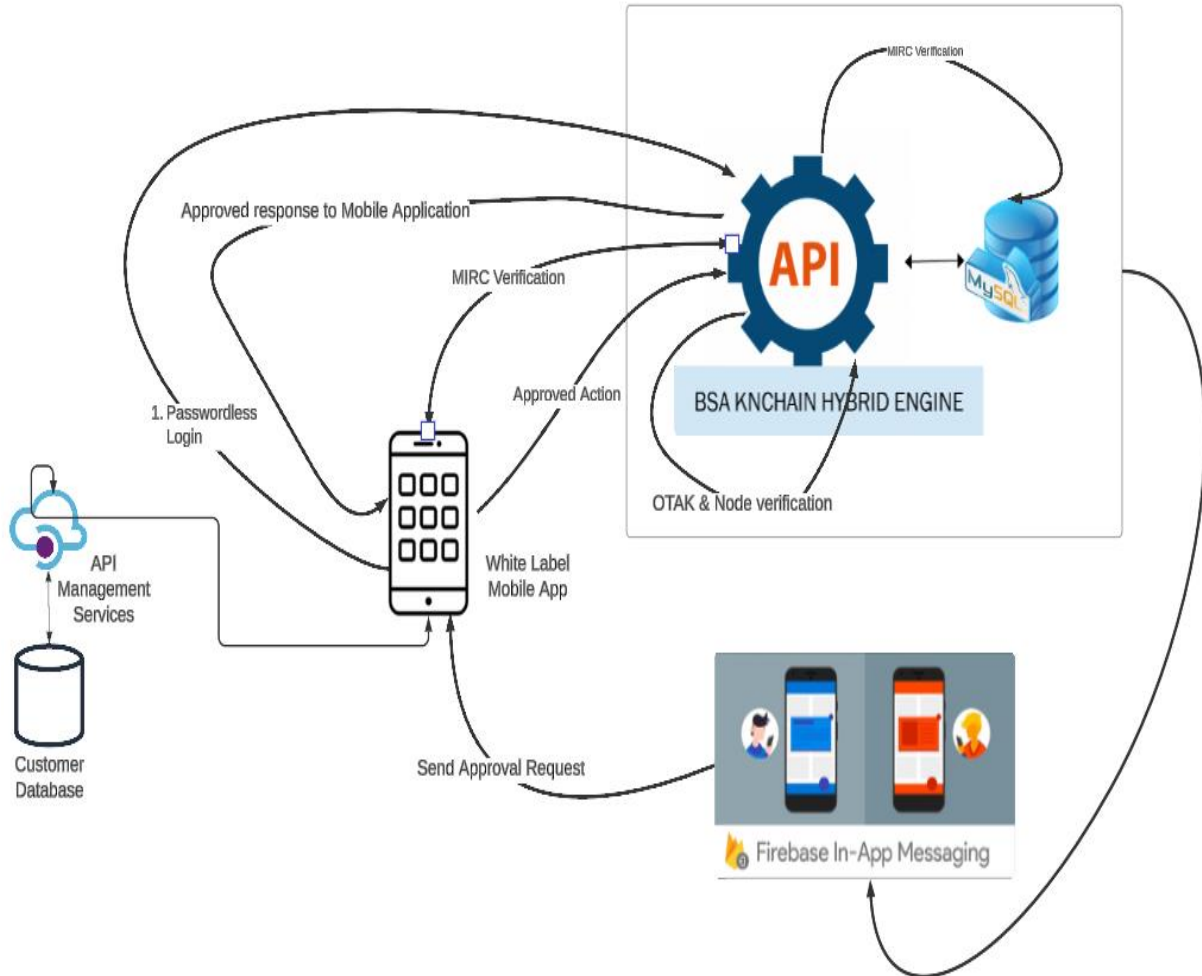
MIRC Verification

Approved response to Mobile Application

API

MySQL

MIRC Verification

Approved Action

BSA KNCHAIN HYBRID ENGINE

1. Passwordless Login

OTAK & Node verification

White Label Mobile App

API Management Services

Customer Database

Send Approval Request

Firebase In-App Messaging